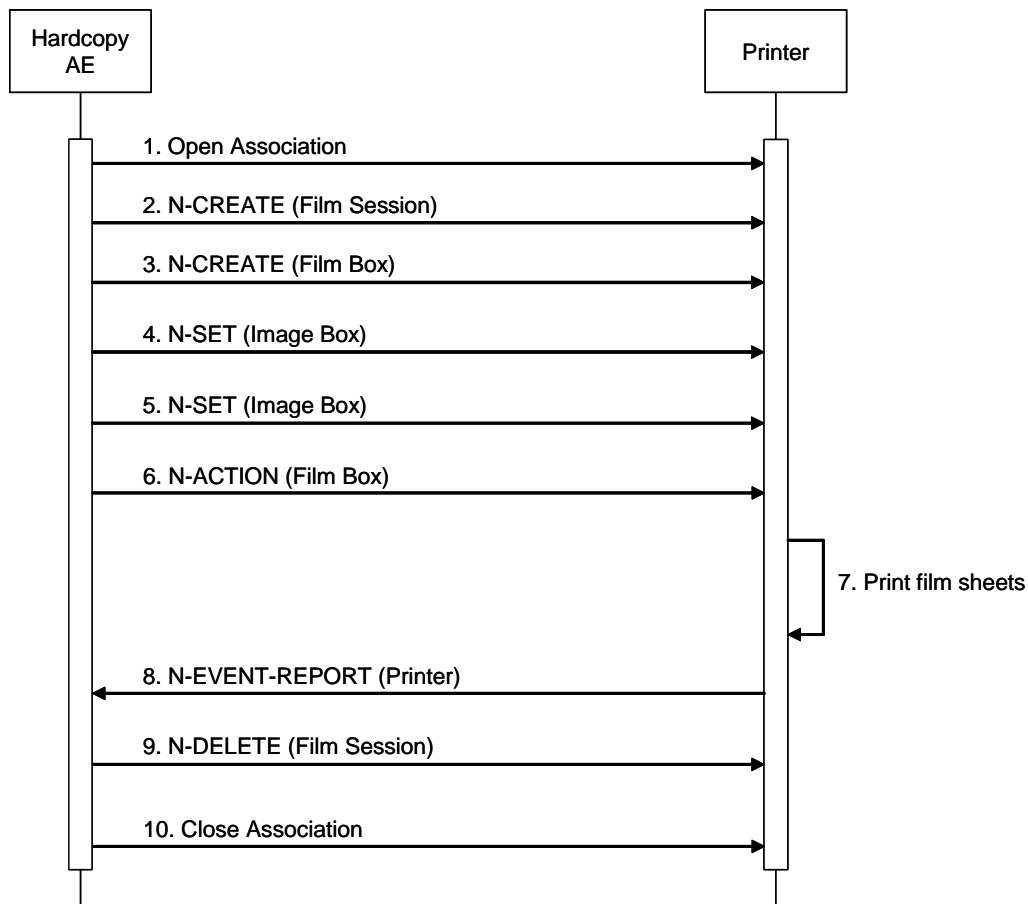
Hardcopy AE

Printer

1. Open Association

2. N-CREATE (Film Session)

3. N-CREATE (Film Box)

4. N-SET (Image Box)

5. N-SET (Image Box)

6. N-ACTION (Film Box)

7. Print film sheets

8. N-EVENT-REPORT (Printer)

9. N-DELETE (Film Session)

10. Close Association